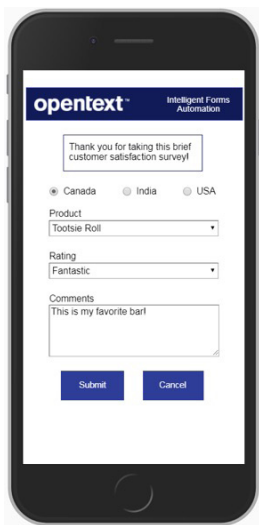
opentext™

Intelligent Forms Automation

Thank you for taking this brief customer satisfaction survey!

Canada India USA

Product

Tootsie Roll

Rating

Fantastic

Comments

This is my favorite bar!

Submit

Cancel